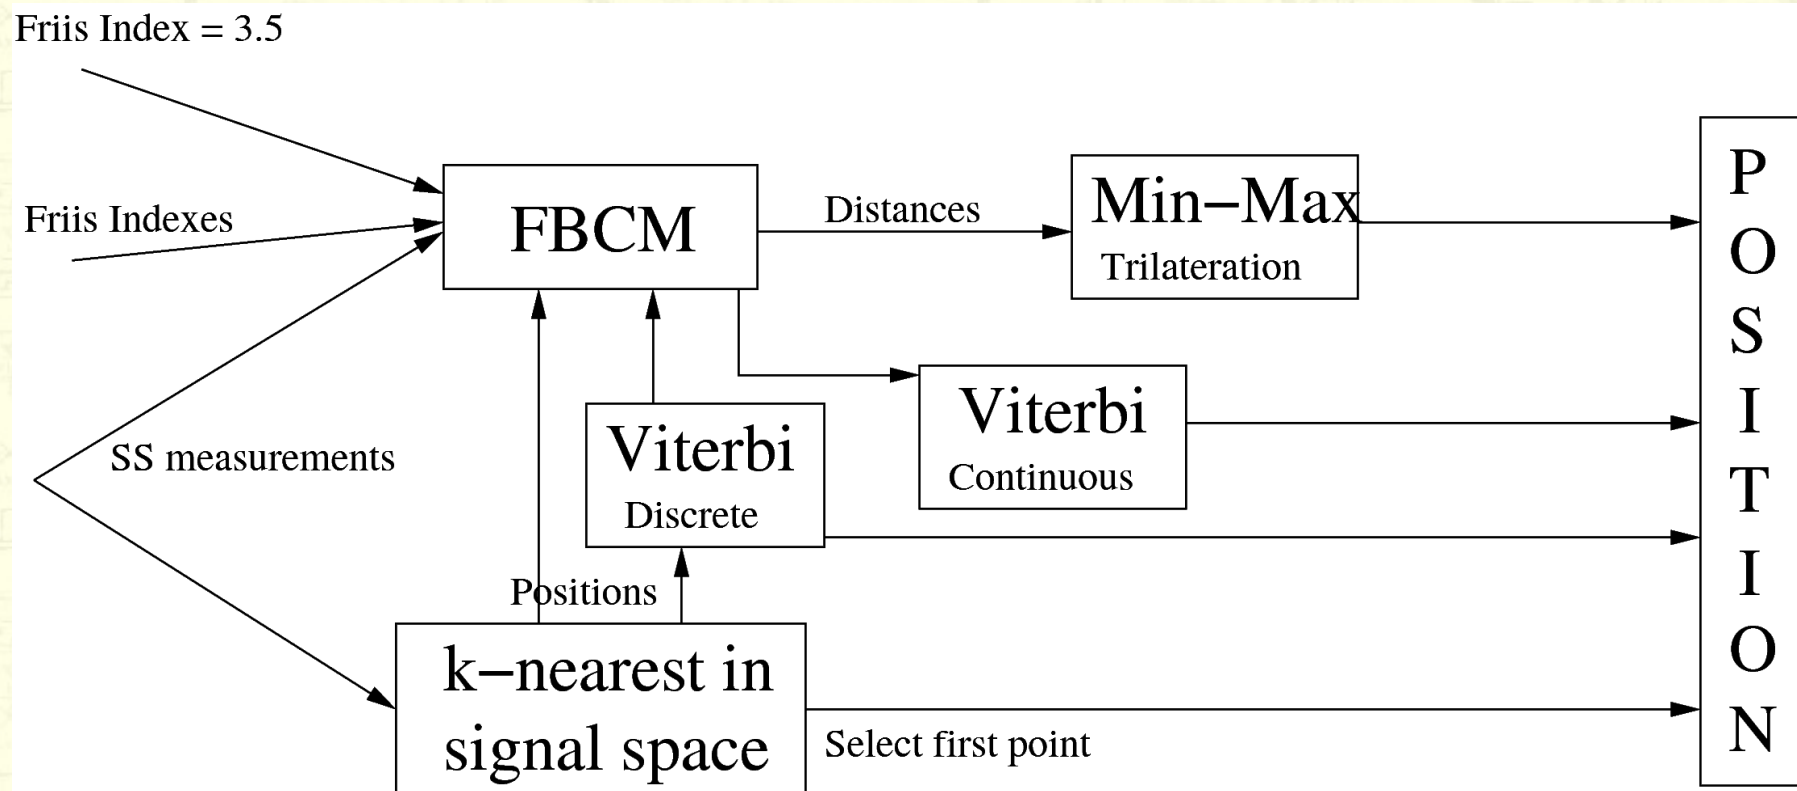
Friis Index = 3.5

Friis Indexes

FBCM

Distances

Min−Max
Trilateration

P
O
S
I
T
I
O
N

Viterbi
Continuous

SS measurements

Viterbi
Discrete

Positions

k−nearest in
signal space

Select first point